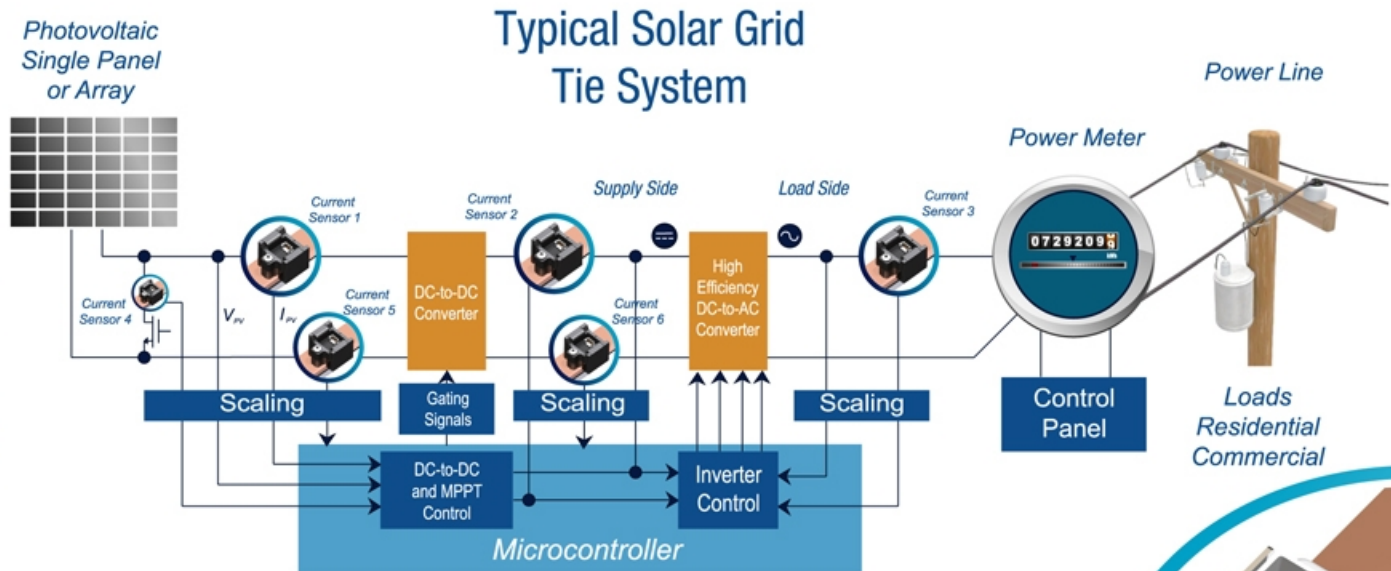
Typical Solar Grid Tie System

Photovoltaic Single Panel or Array

Power Line

Power Meter

Current Sensor 1

Current Sensor 2

Supply Side

Load Side

Current Sensor 3

Current Sensor 4

Current Sensor 5

Current Sensor 6

$V_{PV}$

$I_{PV}$

DC-to-DC Converter

High Efficiency DC-to-AC Converter

0729209

Scaling

Gating Signals

Scaling

Scaling

Control Panel

Loads Residential Commercial

DC-to-DC and MPPT Control

Inverter Control

Microcontroller